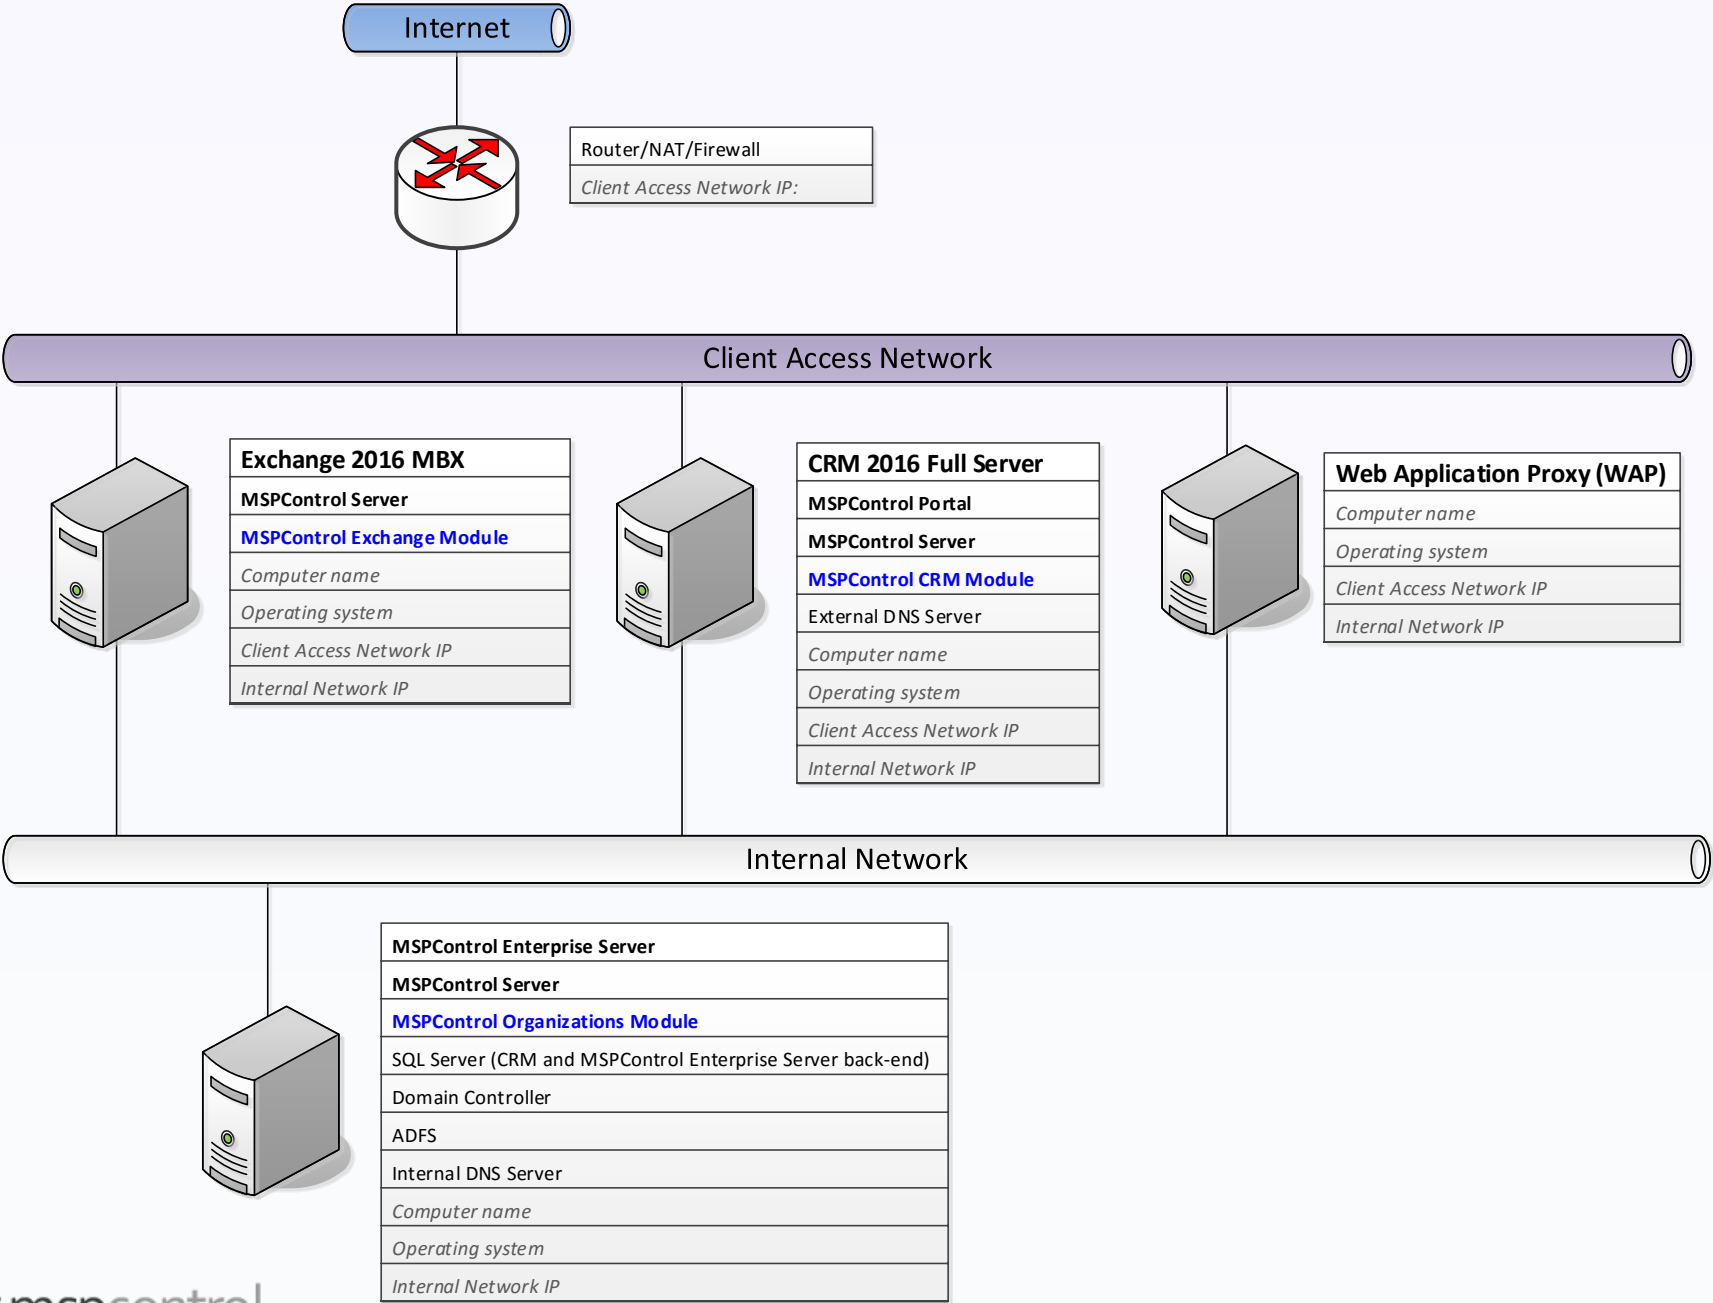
Internet

Router/NAT/Firewall
Client Access Network IP:

Client Access Network

Exchange 2016 MBX
MSPControl Server
MSPControl Exchange Module
Computer name
Operating system
Client Access Network IP
Internal Network IP

CRM 2016 Full Server
MSPControl Portal
MSPControl Server
MSPControl CRM Module
External DNS Server
Computer name
Operating system
Client Access Network IP
Internal Network IP

Web Application Proxy (WAP)
Computer name
Operating system
Client Access Network IP
Internal Network IP

Internal Network

MSPControl Enterprise Server
MSPControl Server
MSPControl Organizations Module
SQL Server (CRM and MSPControl Enterprise Server back-end)
Domain Controller
ADFS
Internal DNS Server
Computer name
Operating system
Internal Network IP

mspcontrol